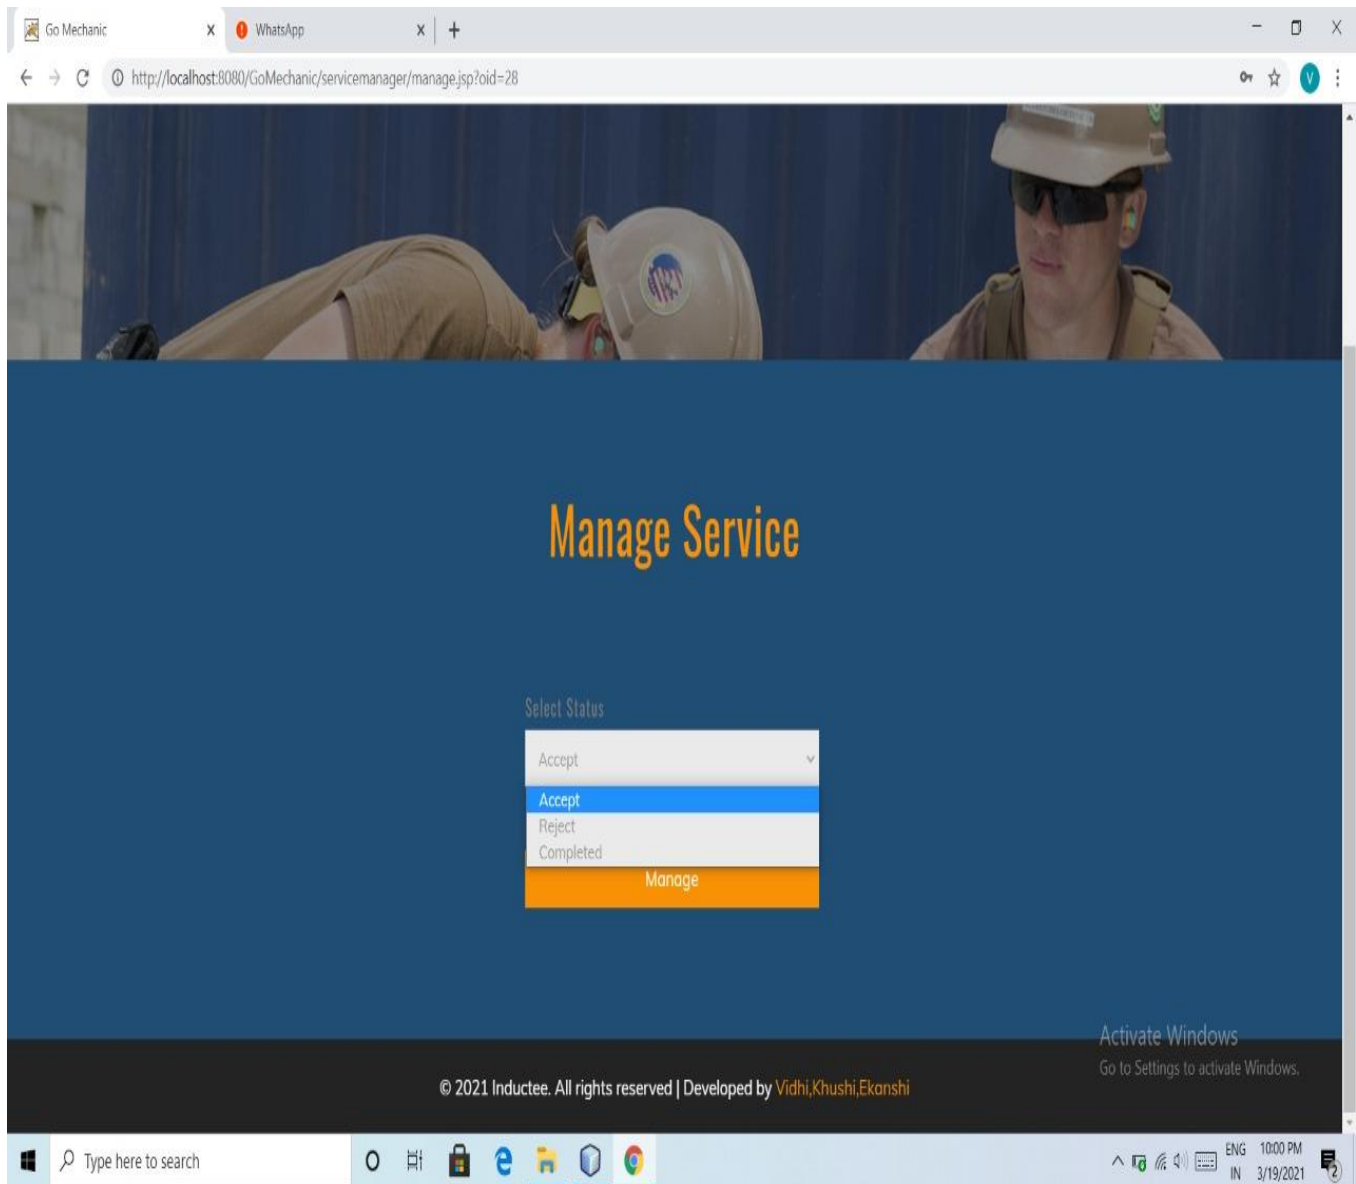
Go Mechanic x WhatsApp x +

http://localhost:8080/GoMechanic/servicemanager/manage.jsp?oid=28

Manage Service

Select Status

Accept

Accept
Reject
Completed

Manage

Activate Windows
Go to Settings to activate Windows.

© 2021 Inductee. All rights reserved | Developed by Vidhi,Khushi,Ekanshi

Type here to search

ENG IN 10:00 PM 3/19/2021